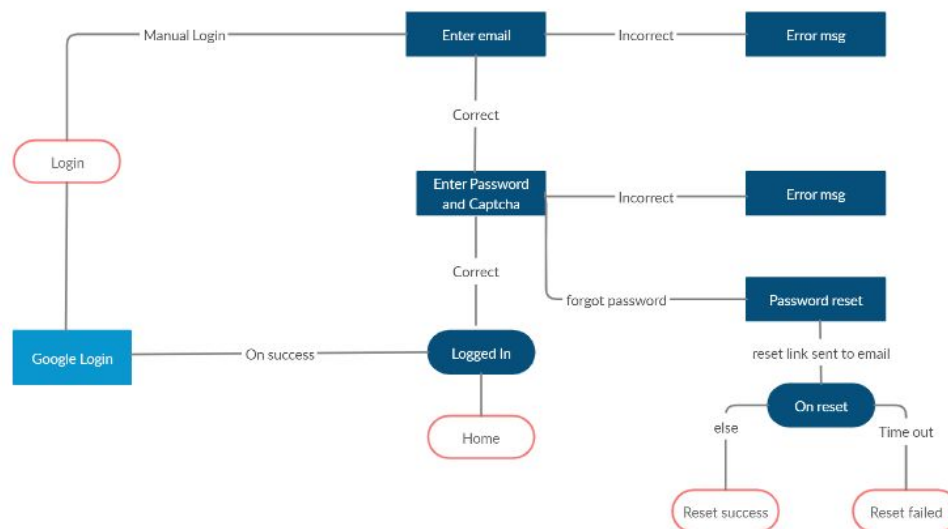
Manual Login

Enter email

Incorrect

Error msg

Correct

Login

Enter Password and Captcha

Incorrect

Error msg

Correct

forgot password

Password reset

Google Login

On success

Logged In

reset link sent to email

On reset

else

Time out

Home

Reset success

Reset failed